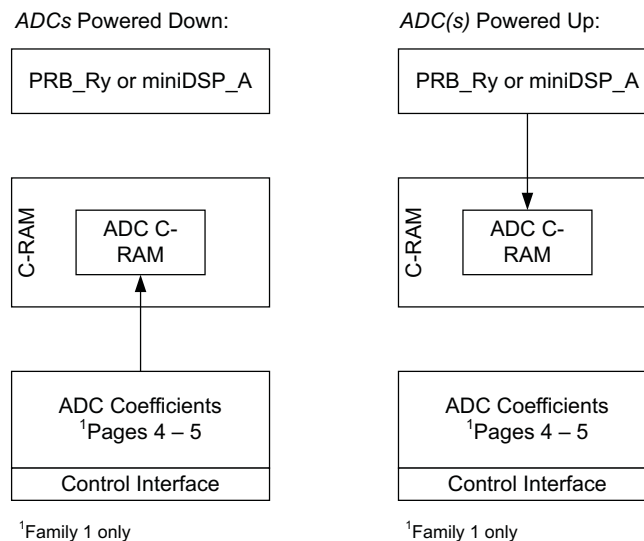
ADCs Powered Down:

PRB_Ry or miniDSP_A

C-RAM

ADC C-RAM

ADC Coefficients
$^1$Pages 4 – 5

Control Interface

$^1$Family 1 only

ADC(s) Powered Up:

PRB_Ry or miniDSP_A

C-RAM

ADC C-RAM

ADC Coefficients
$^1$Pages 4 – 5

Control Interface

$^1$Family 1 only